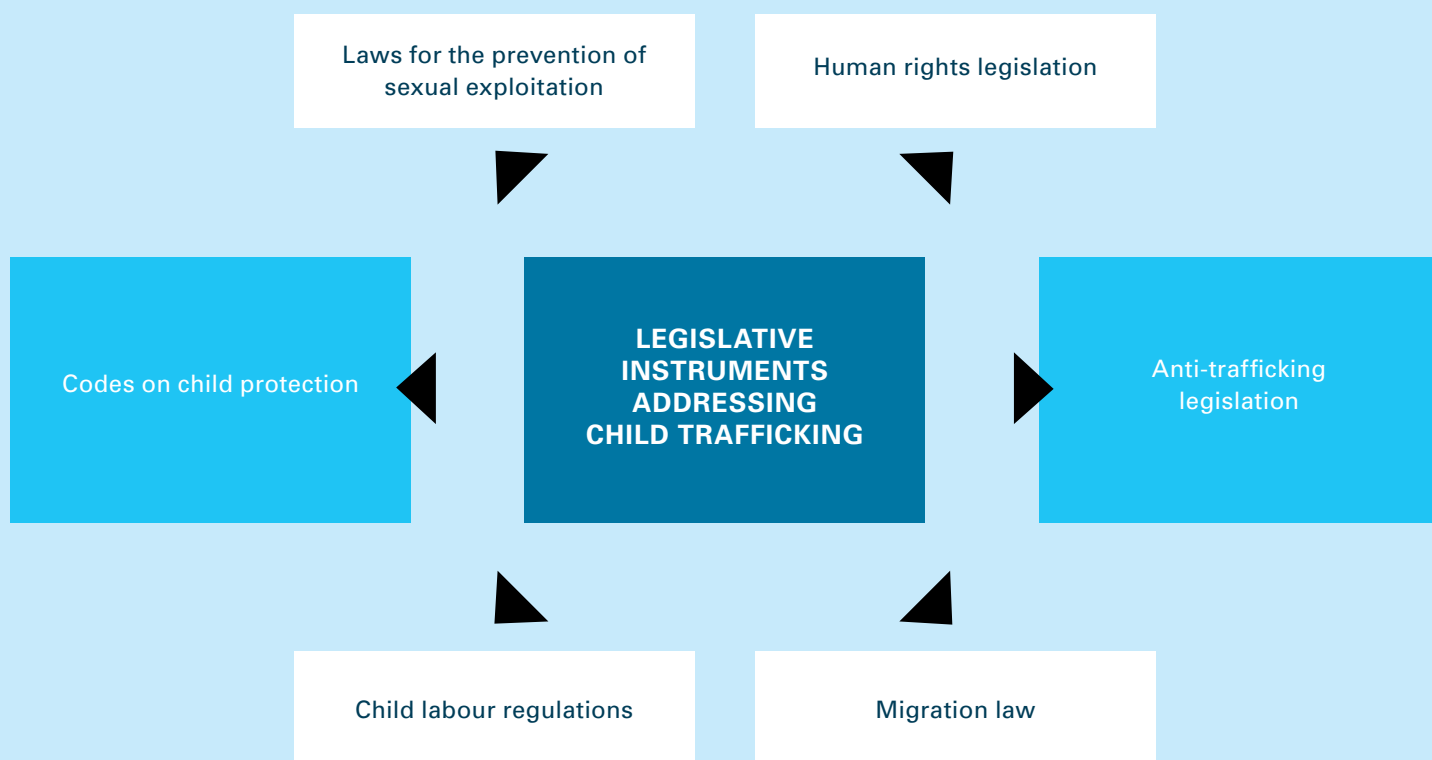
Laws for the prevention of sexual exploitation

Human rights legislation

Codes on child protection

LEGISLATIVE INSTRUMENTS ADDRESSING CHILD TRAFFICKING

Anti-trafficking legislation

Child labour regulations

Migration law